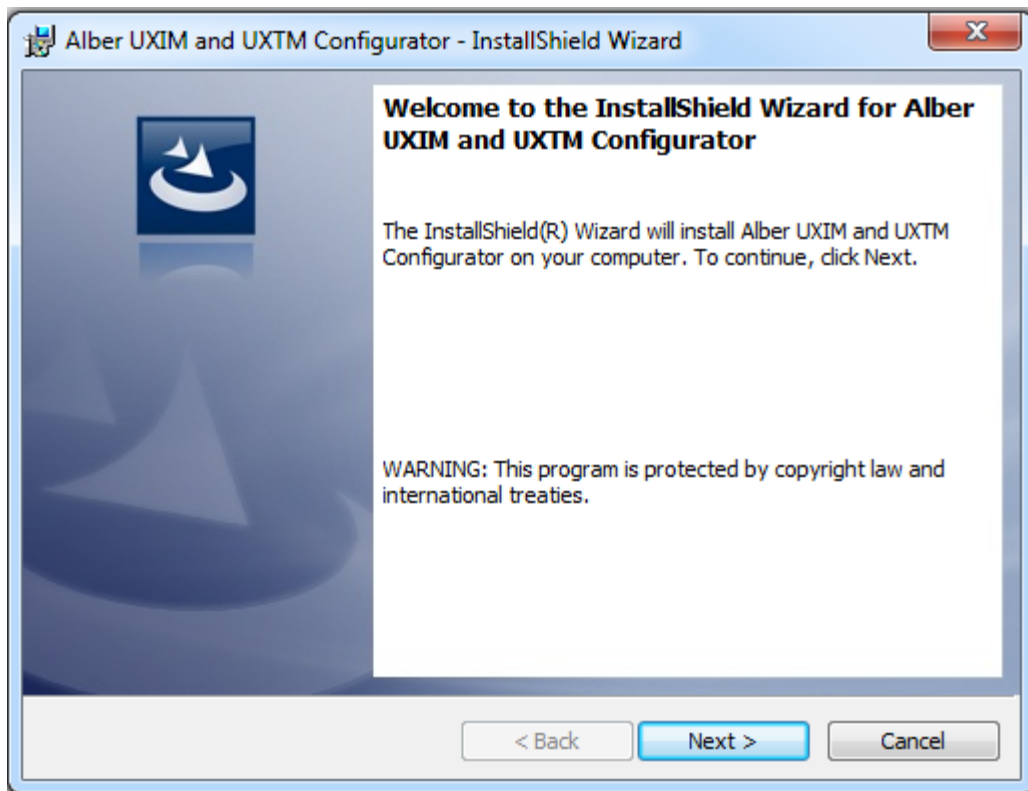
Alber UXIM and UXTM Configurator - InstallShield Wizard

Welcome to the InstallShield Wizard for Alber UXIM and UXTM Configurator

The InstallShield(R) Wizard will install Alber UXIM and UXTM Configurator on your computer. To continue, click Next.

WARNING: This program is protected by copyright law and international treaties.

< Back

Next >

Cancel